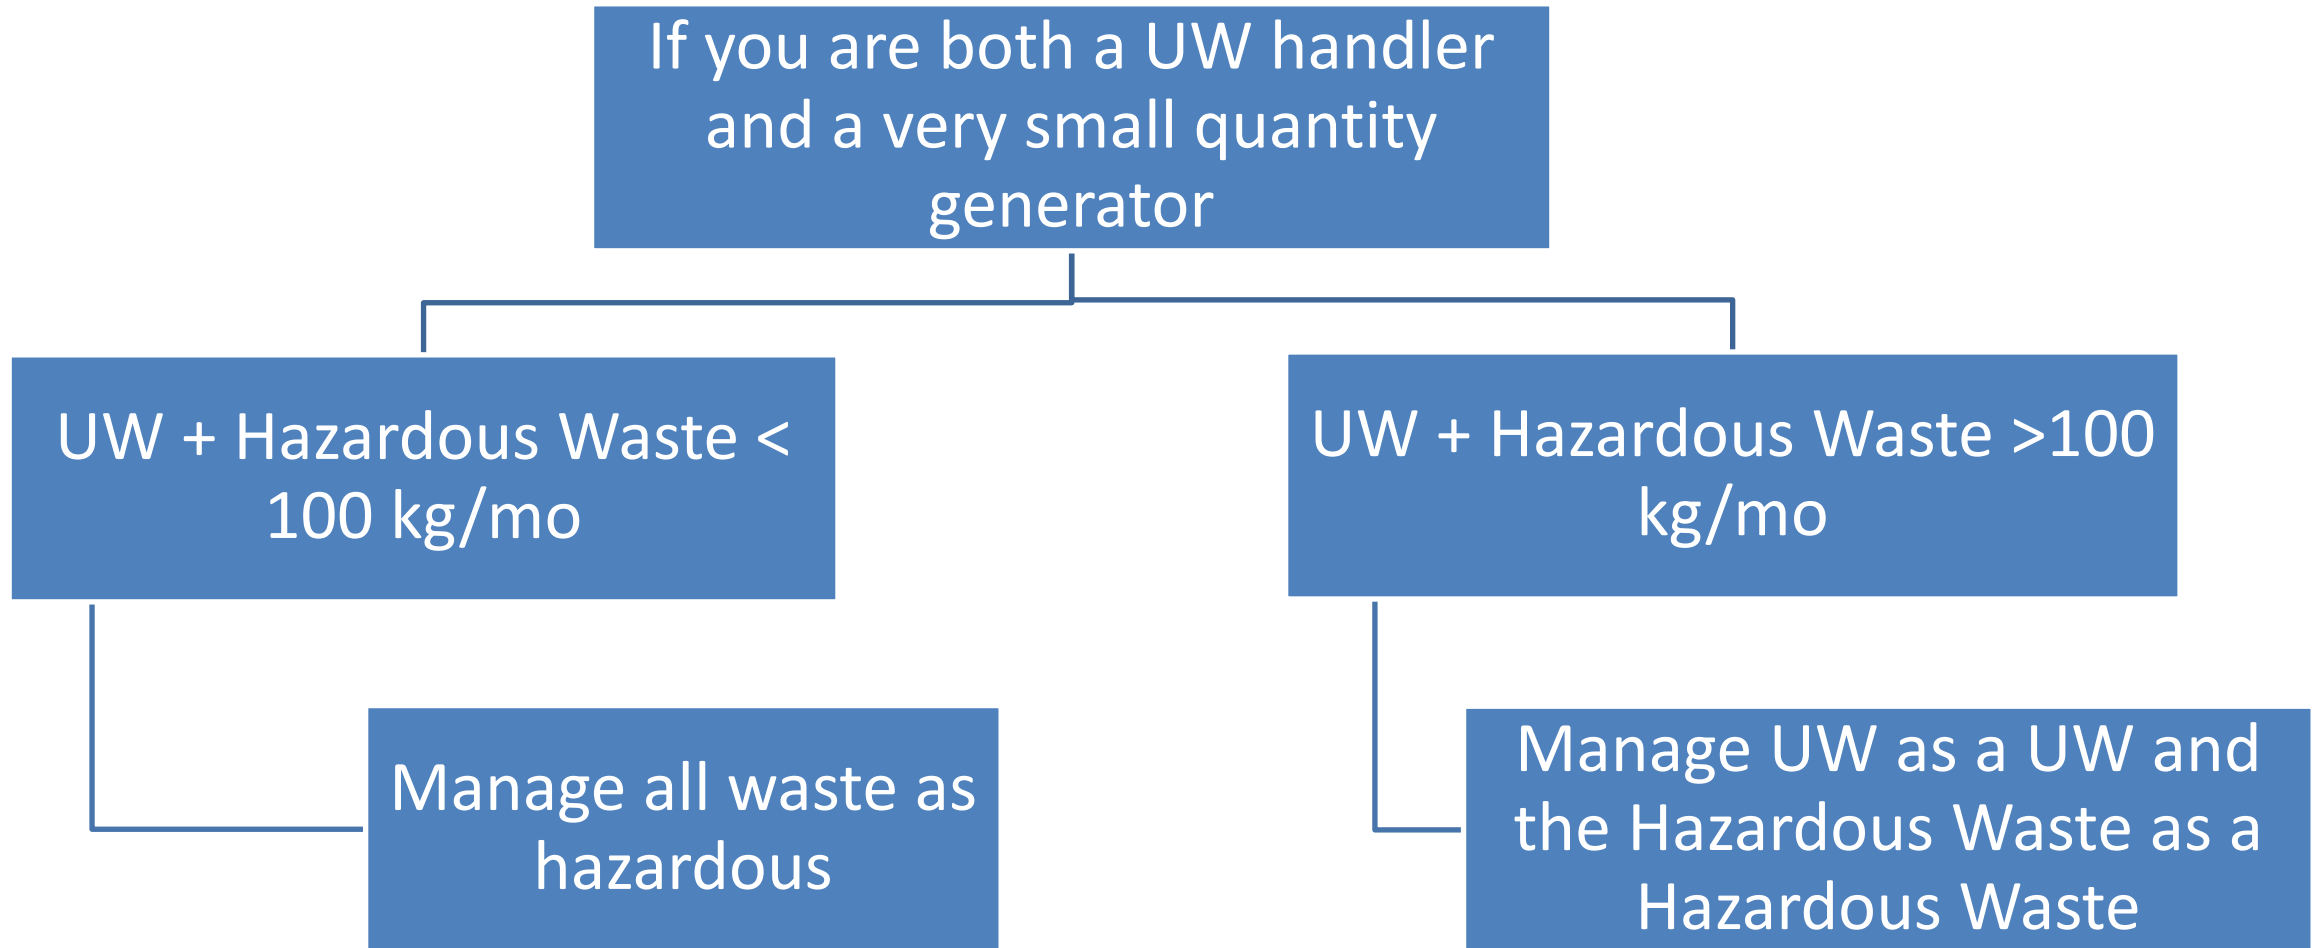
If you are both a UW handler and a very small quantity generator

UW + Hazardous Waste < 100 kg/mo

UW + Hazardous Waste >100 kg/mo

Manage all waste as hazardous

Manage UW as a UW and the Hazardous Waste as a Hazardous Waste